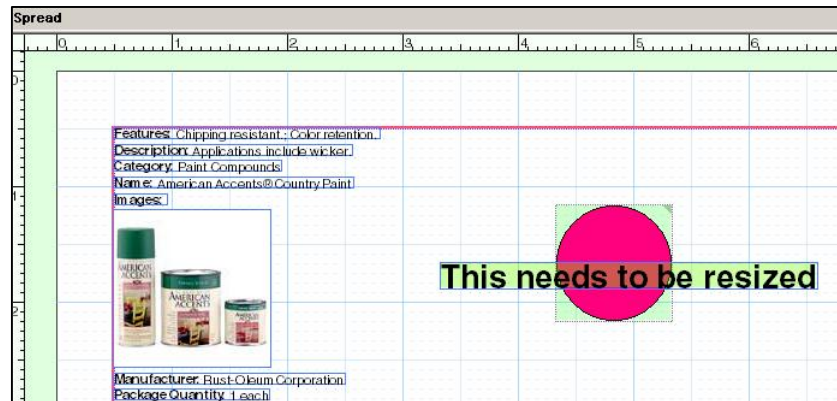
Spread

0 1 2 3 4 5 6

0

1

2

Features: Chipping resistant ; Color retention.
Description: Applications include wicker.
Category: Paint Compounds
Name: American Accents® Country Paint
Images:

AMERICAN ACCENTS

AMERICAN ACCENTS

AMERICAN ACCENTS

This needs to be resized

Manufacturer: Rust-Oleum Corporation
Package Quantity: 1 each